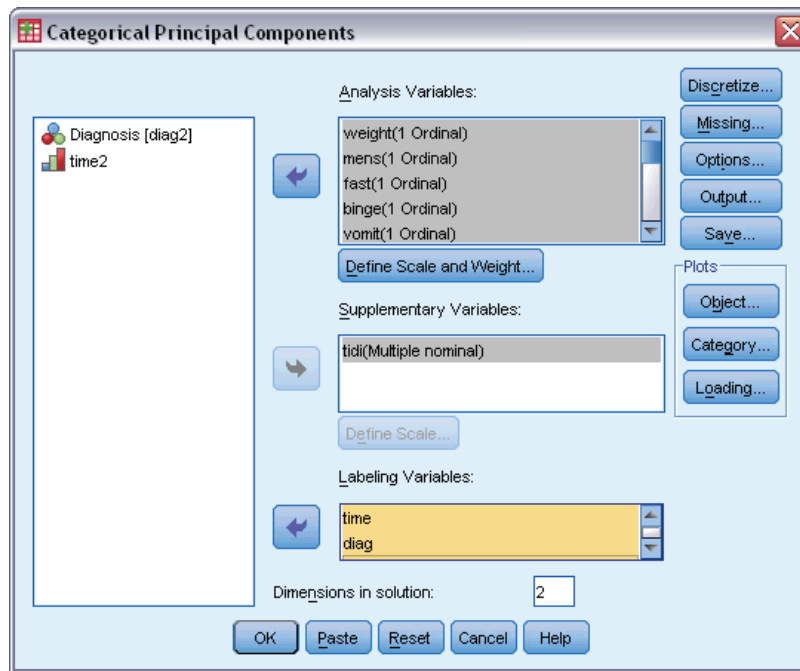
Categorical Principal Components

Diagnosis [diag2]
time2

Analysis Variables:
weight(1 Ordinal)
mens(1 Ordinal)
fast(1 Ordinal)
binge(1 Ordinal)
vomit(1 Ordinal)

Define Scale and Weight...

Supplementary Variables:
tidi(Multiple nominal)

Define Scale...

Labeling Variables:
time
diag

Dimensions in solution: 2

Discretize...
Missing...
Options...
Output...
Save...

Plots
Object...
Category...
Loading...

OK
Paste
Reset
Cancel
Help